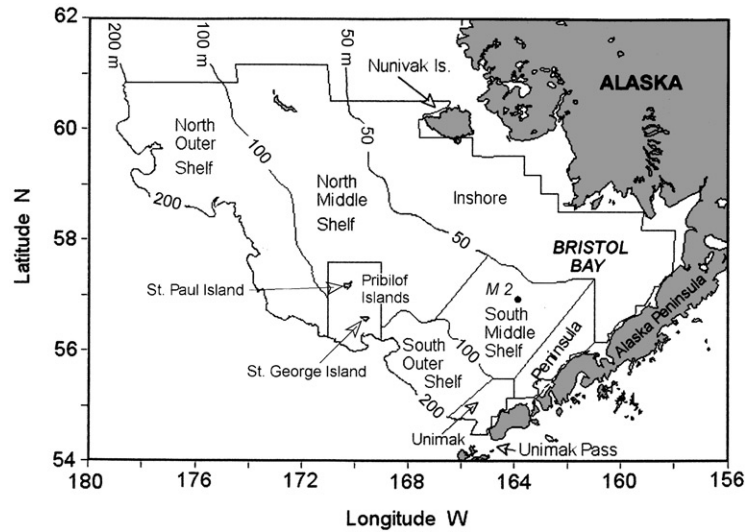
62
60
58
56
54
Latitude N
200 m
100 m
50 m
Nunivak Is.
ALASKA
North Outer Shelf
100
North Middle Shelf
50
Inshore
200
50
BRISTOL BAY
St. Paul Island
Pribilof Islands
M 2
South Middle Shelf
100
Peninsula
Alaska Peninsula
St. George Island
South Outer Shelf
200
Unimak
Unimak Pass
180
176
172
168
164
160
156
Longitude W